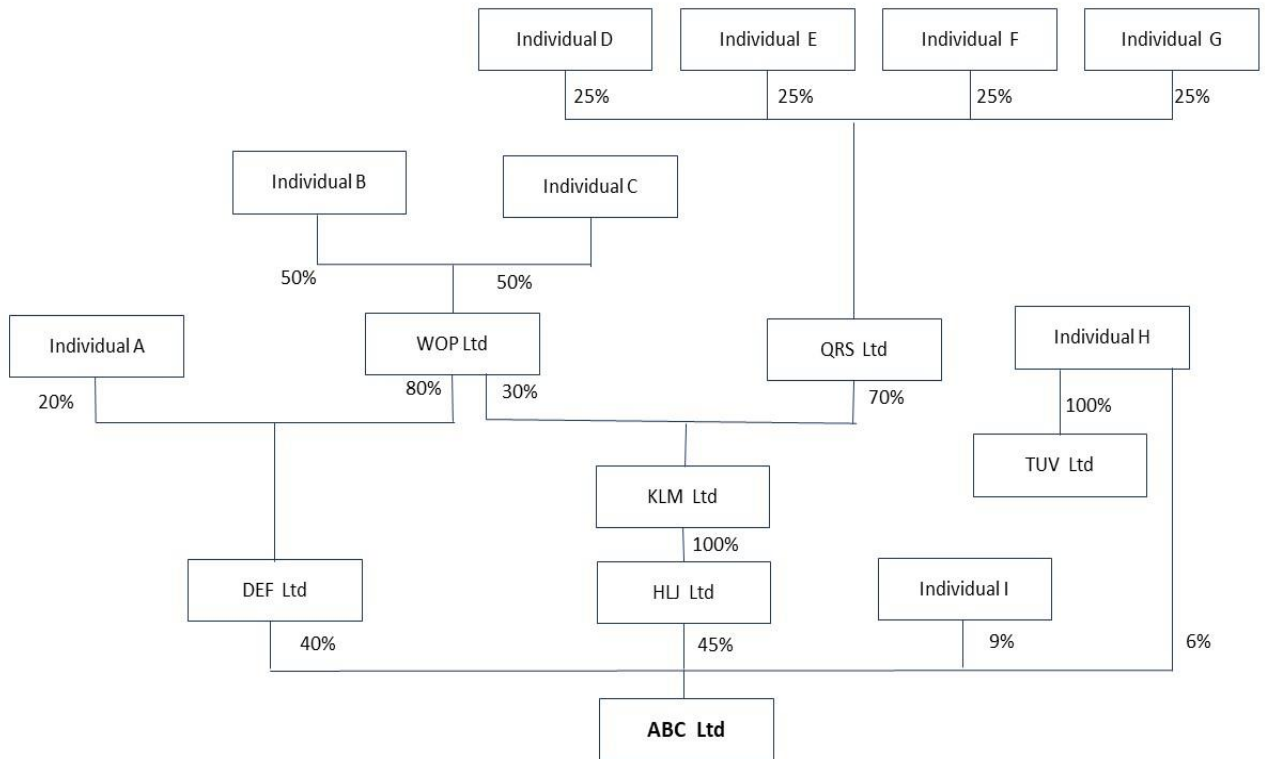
Individual D
Individual E
Individual F
Individual G
25%
25%
25%
25%

Individual B
Individual C
50%
50%

Individual A
WOP Ltd
QRS Ltd
Individual H
20%
80%
30%
70%
100%
TUV Ltd

KLM Ltd
100%

DEF Ltd
HLJ Ltd
Individual I
40%
45%
9%
6%

ABC Ltd